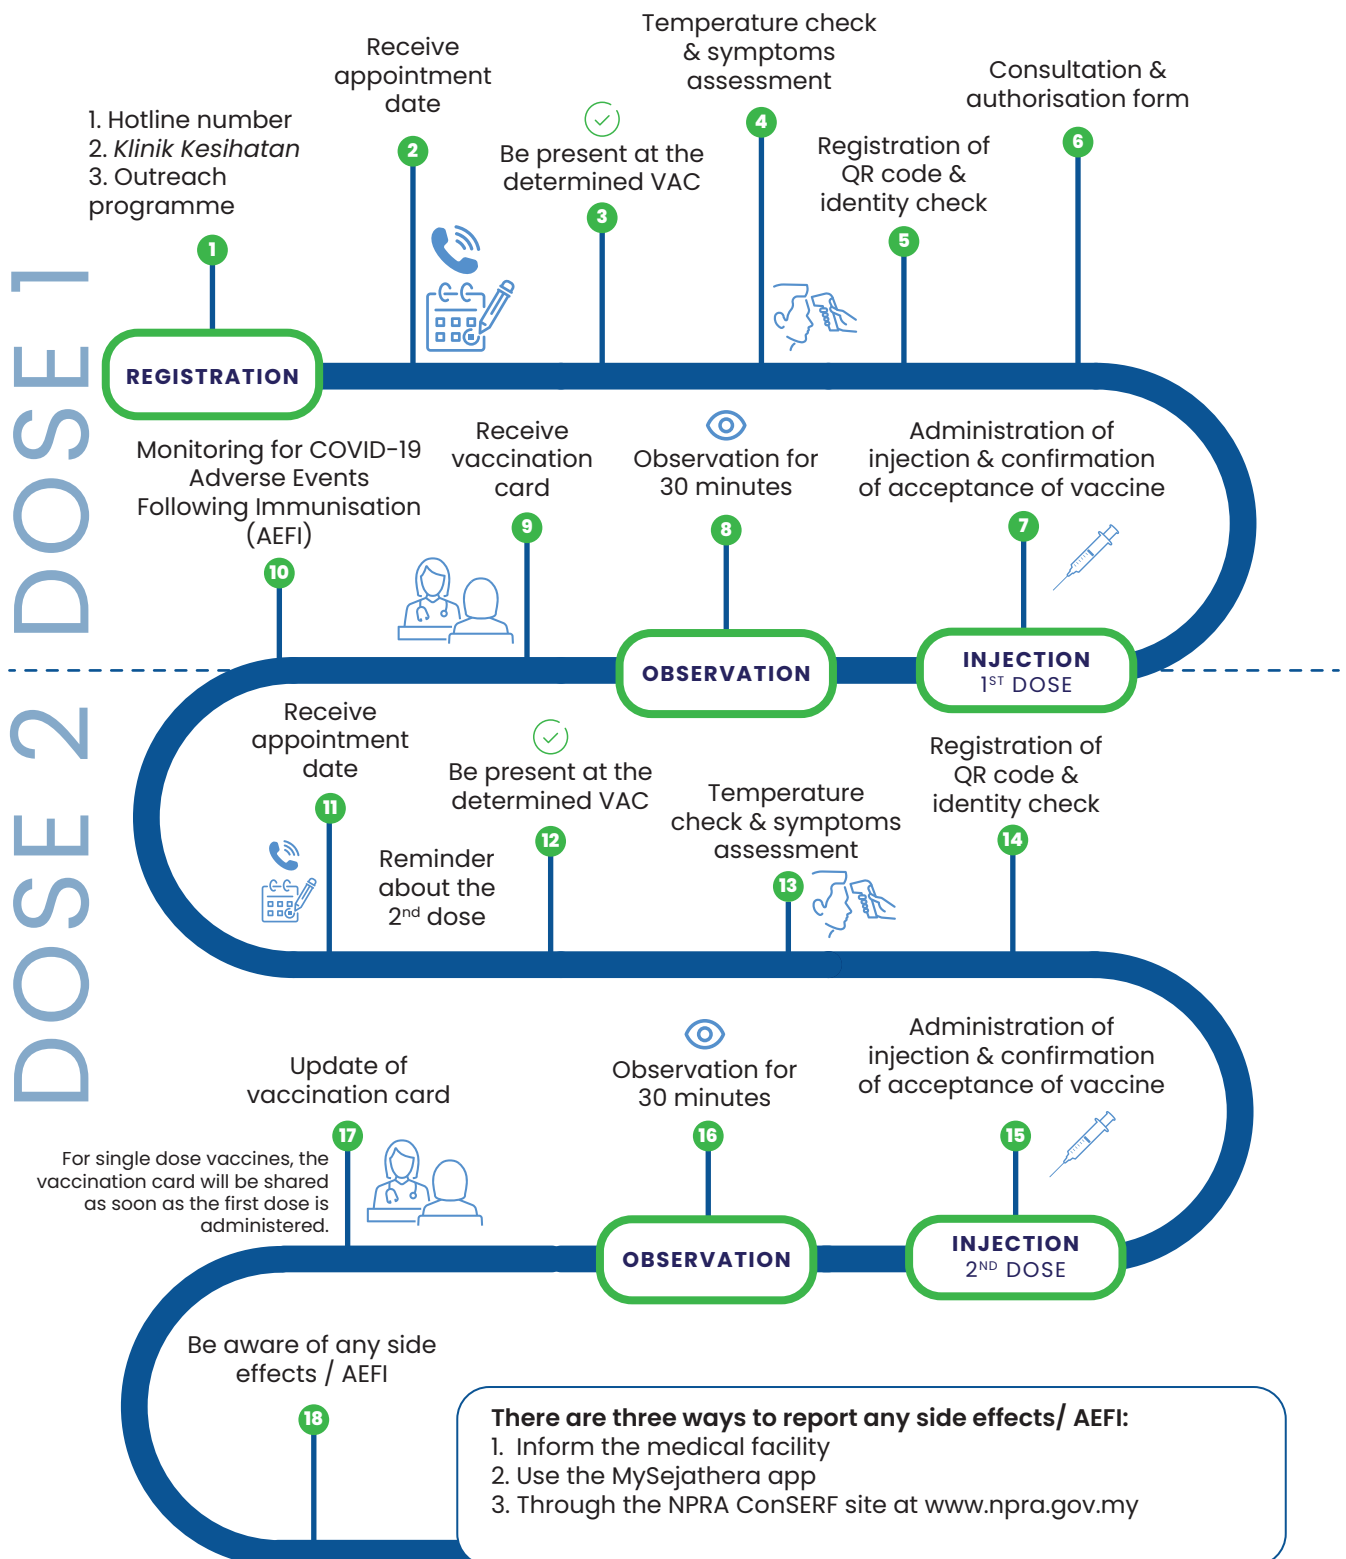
DOSE 1

1. Hotline number
2. Klinik Kesihatan
3. Outreach programme

1

Receive appointment date

2

Be present at the determined VAC

3

Temperature check & symptoms assessment

4

Registration of QR code & identity check

5

Consultation & authorisation form

6

REGISTRATION

Monitoring for COVID-19 Adverse Events Following Immunisation (AEFI)

10

Receive vaccination card

9

Observation for 30 minutes

8

Administration of injection & confirmation of acceptance of vaccine

7

OBSERVATION

INJECTION
1ST DOSE

DOSE 2

Receive appointment date

11

Reminder about the 2nd dose

Be present at the determined VAC

12

Temperature check & symptoms assessment

13

Registration of QR code & identity check

14

Update of vaccination card

17

For single dose vaccines, the vaccination card will be shared as soon as the first dose is administered.

Observation for 30 minutes

16

Administration of injection & confirmation of acceptance of vaccine

15

OBSERVATION

INJECTION
2ND DOSE

Be aware of any side effects / AEFI

18

There are three ways to report any side effects/ AEFI:
1. Inform the medical facility
2. Use the MySejathera app
3. Through the NPRA ConSERF site at www.npra.gov.my